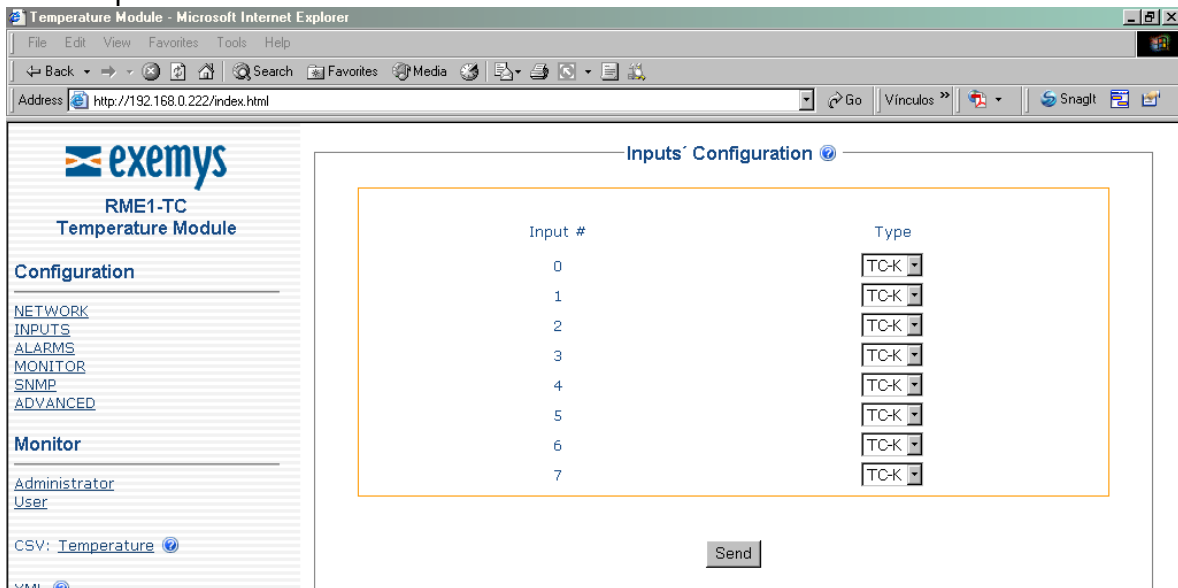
Temperature Module - Microsoft Internet Explorer

File Edit View Favorites Tools Help

Back Search Favorites Media

Address http://192.168.0.222/index.html

Go Vínculos » SnagIt

exemys

RME1-TC
Temperature Module

Configuration

NETWORK
INPUTS
ALARMS
MONITOR
SNMP
ADVANCED

Monitor

Administrator
User

CSV: Temperature

XML

Inputs´ Configuration

| Input # | Type |
|---|---|
| 0 | TC-K |
| 1 | TC-K |
| 2 | TC-K |
| 3 | TC-K |
| 4 | TC-K |
| 5 | TC-K |
| 6 | TC-K |
| 7 | TC-K |

Send